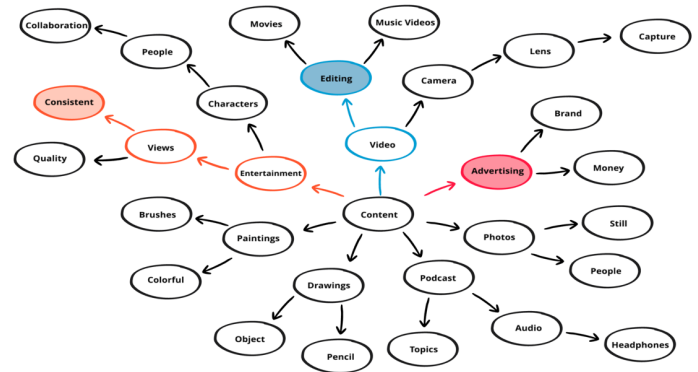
Collaboration
Movies
Music Videos
Capture
People
Editing
Lens
Camera
Consistent
Characters
Brand
Video
Views
Quality
Advertising
Money
Entertainment
Brushes
Content
Still
Paintings
Photos
Colorful
People
Drawings
Podcast
Object
Audio
Topics
Headphones
Pencil